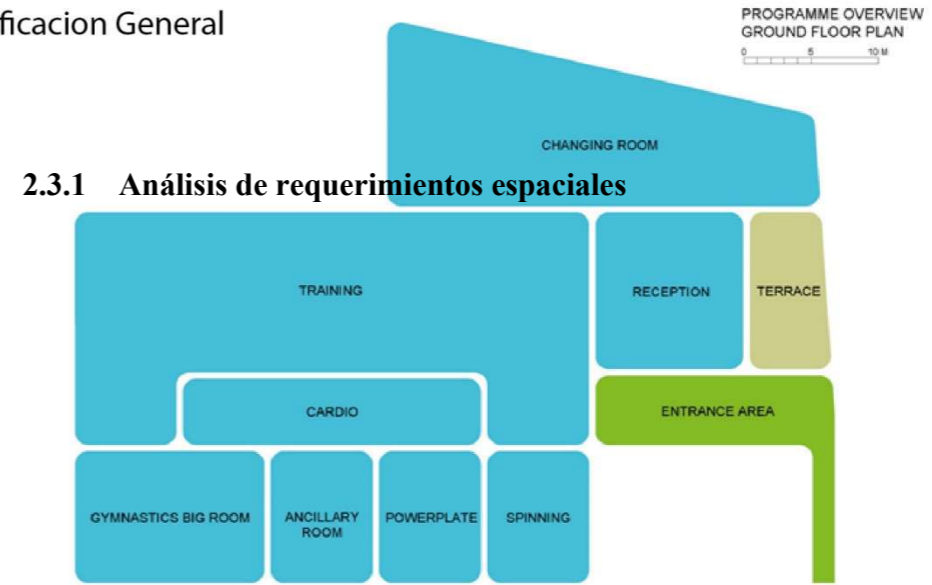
ficacion General

PROGRAMME OVERVIEW
GROUND FLOOR PLAN
0 5 10 M

CHANGING ROOM

2.3.1 Análisis de requerimientos espaciales

TRAINING

RECEPTION

TERRACE

CARDIO

ENTRANCE AREA

GYMNASTICS BIG ROOM

ANCILLARY ROOM

POWERPLATE

SPINNING